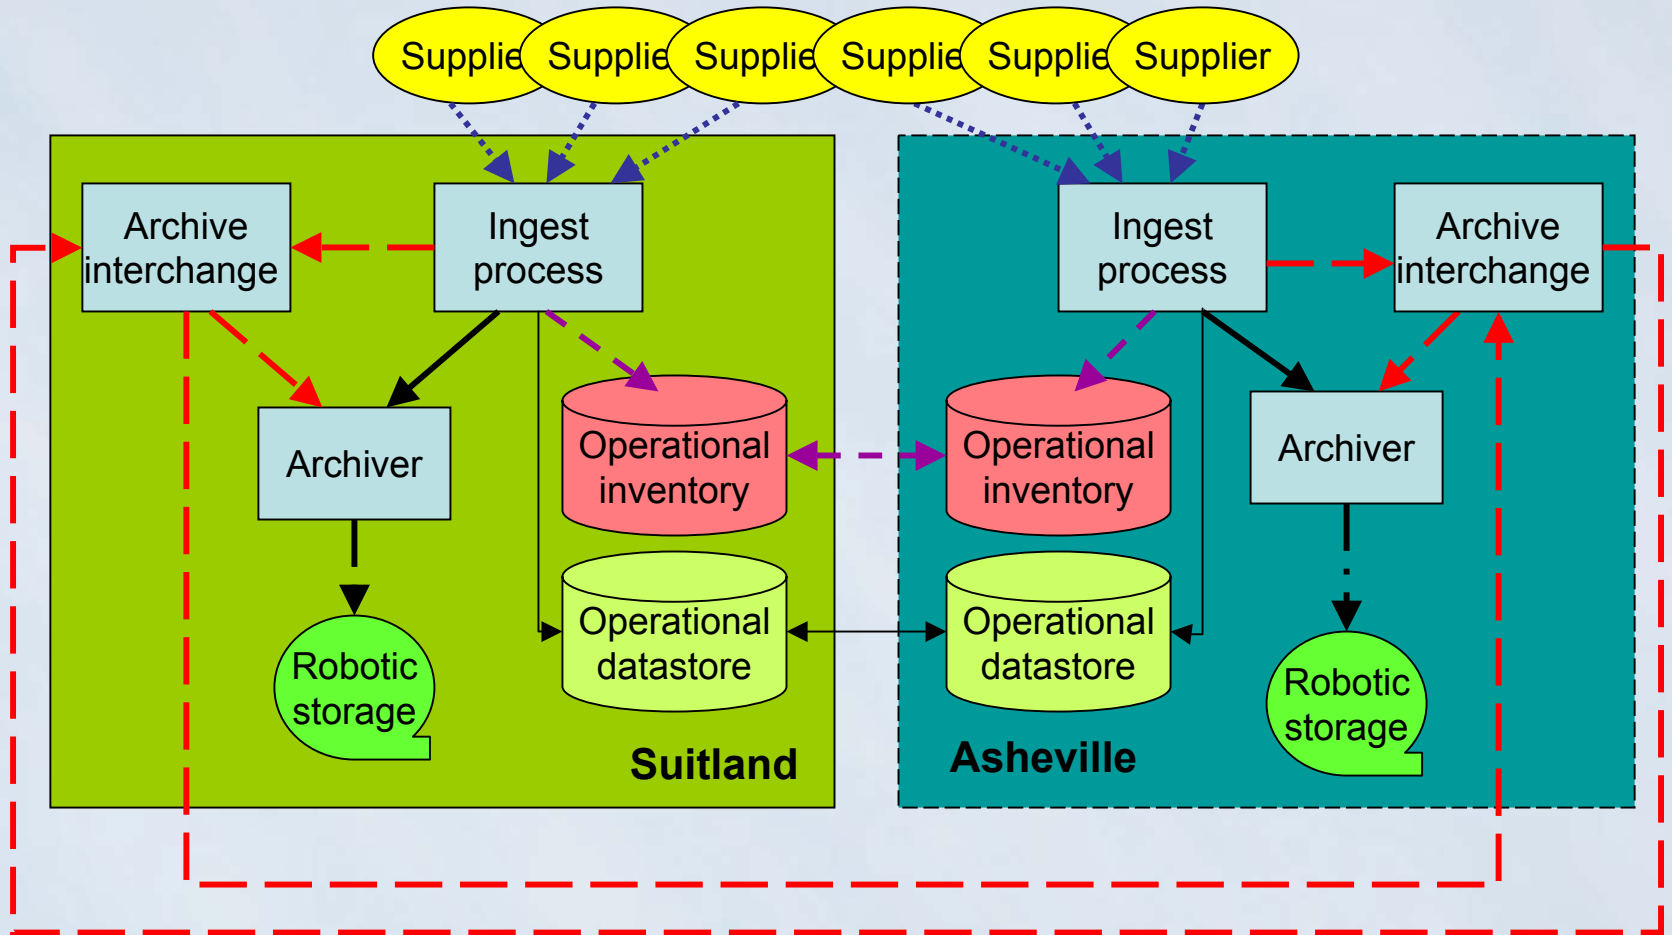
Supplie Supplie Supplie Supplie Supplie Supplier

Archive interchange

Ingest process

Archiver

Operational inventory

Robotic storage

Operational datastore

Suitland

Ingest process

Archive interchange

Operational inventory

Archiver

Operational datastore

Robotic storage

Asheville